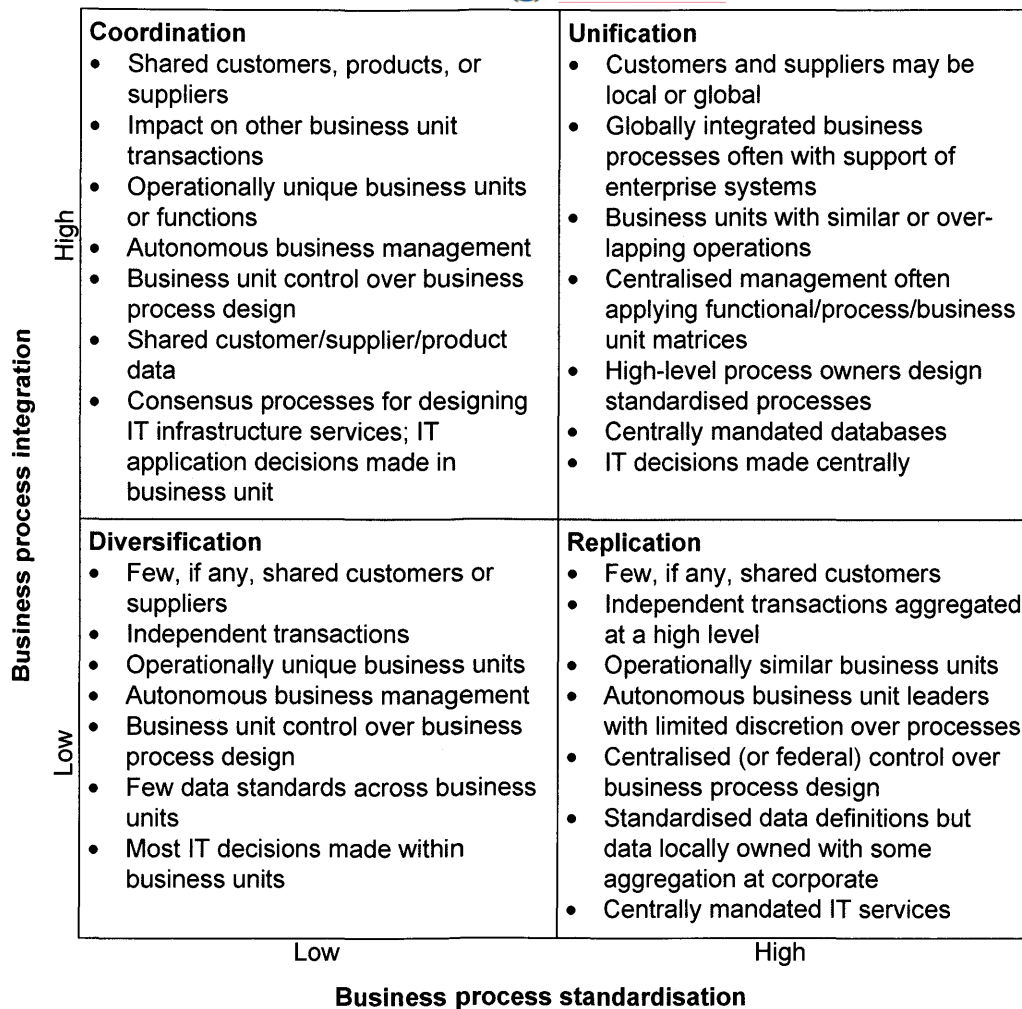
Business process integration

High

| Coordination | Unification |
|---|---|
| • Shared customers, products, or suppliers<br>• Impact on other business unit transactions<br>• Operationally unique business units or functions<br>• Autonomous business management<br>• Business unit control over business process design<br>• Shared customer/supplier/product data<br>• Consensus processes for designing IT infrastructure services; IT application decisions made in business unit | • Customers and suppliers may be local or global<br>• Globally integrated business processes often with support of enterprise systems<br>• Business units with similar or overlapping operations<br>• Centralised management often applying functional/process/business unit matrices<br>• High-level process owners design standardised processes<br>• Centrally mandated databases<br>• IT decisions made centrally |
| **Diversification** | **Replication** |
| • Few, if any, shared customers or suppliers<br>• Independent transactions<br>• Operationally unique business units<br>• Autonomous business management<br>• Business unit control over business process design<br>• Few data standards across business units<br>• Most IT decisions made within business units | • Few, if any, shared customers<br>• Independent transactions aggregated at a high level<br>• Operationally similar business units<br>• Autonomous business unit leaders with limited discretion over processes<br>• Centralised (or federal) control over business process design<br>• Standardised data definitions but data locally owned with some aggregation at corporate<br>• Centrally mandated IT services |

Low

Low

High

Business process standardisation